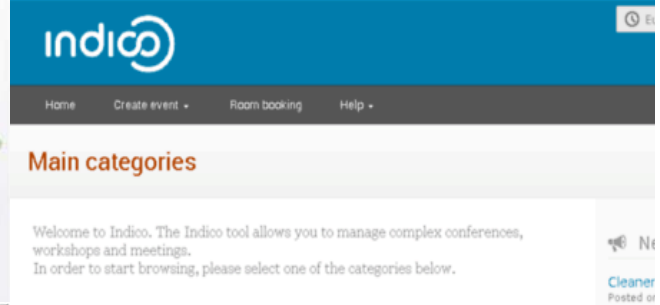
indico

Eu

Home Create event ▾ Room booking Help ▾

Main categories

Welcome to Indico. The Indico tool allows you to manage complex conferences, workshops and meetings.
In order to start browsing, please select one of the categories below.

Ne

Cleaner
Posted o